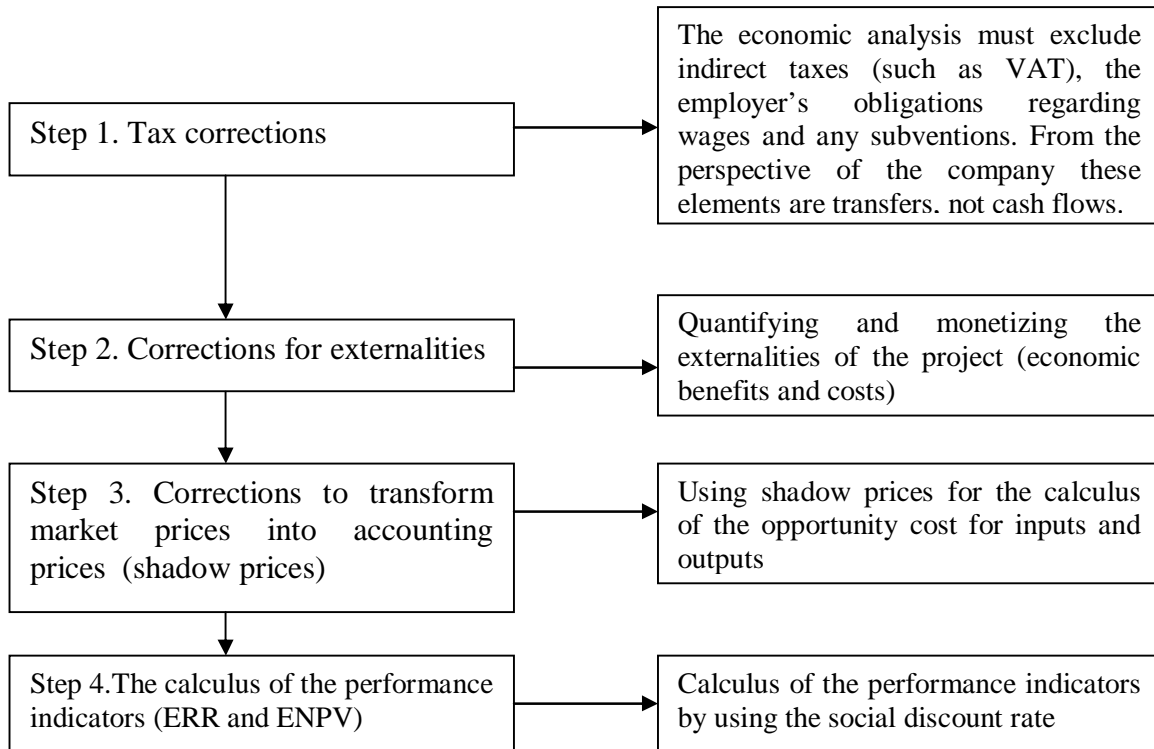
Step 1. Tax corrections

The economic analysis must exclude indirect taxes (such as VAT), the employer's obligations regarding wages and any subventions. From the perspective of the company these elements are transfers. not cash flows.

Step 2. Corrections for externalities

Quantifying and monetizing the externalities of the project (economic benefits and costs)

Step 3. Corrections to transform market prices into accounting prices (shadow prices)

Using shadow prices for the calculus of the opportunity cost for inputs and outputs

Step 4.The calculus of the performance indicators (ERR and ENPV)

Calculus of the performance indicators by using the social discount rate